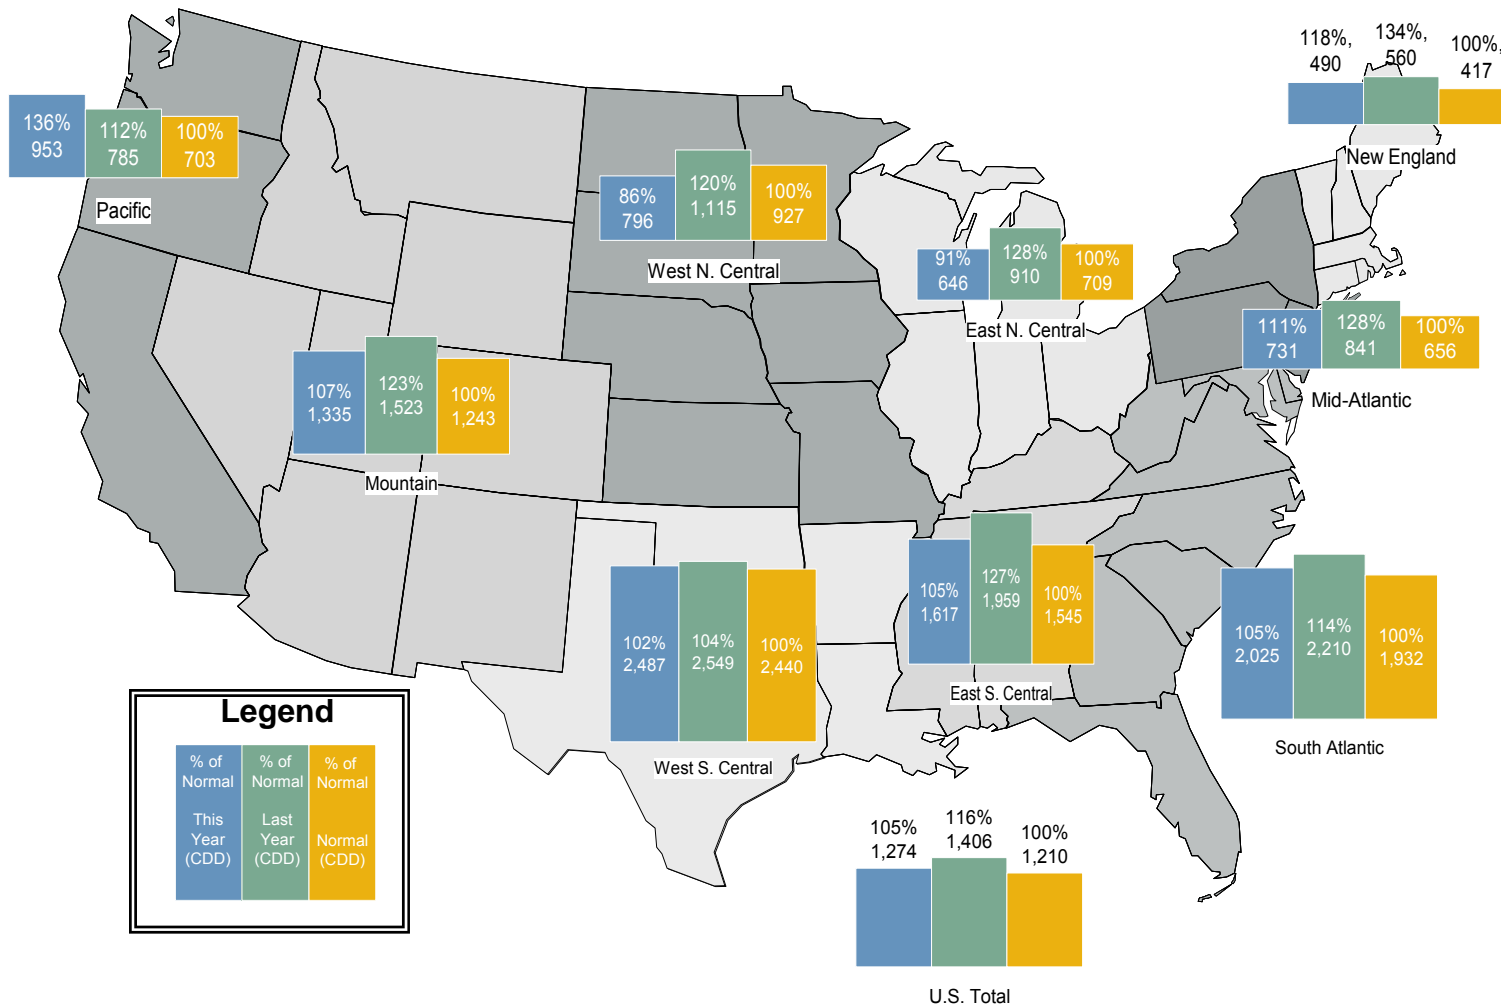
118%, 490
134%, 560
100%, 417
New England

136% 953
112% 785
100% 703
Pacific

86% 796
120% 1,115
100% 927
West N. Central

91% 646
128% 910
100% 709
East N. Central

111% 731
128% 841
100% 656
Mid-Atlantic

107% 1,335
123% 1,523
100% 1,243
Mountain

102% 2,487
104% 2,549
100% 2,440
West S. Central

105% 1,617
127% 1,959
100% 1,545
East S. Central

105% 2,025
114% 2,210
100% 1,932
South Atlantic

Legend
% of Normal This Year (CDD)
% of Normal Last Year (CDD)
% of Normal Normal (CDD)

105% 1,274
116% 1,406
100% 1,210
U.S. Total